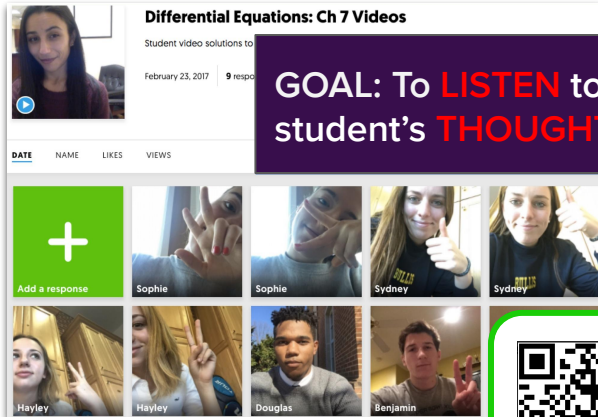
Differential Equations: Ch 7 Videos

Student video solutions to

February 23, 2017 | 9 respo

GOAL: To LISTEN to student's THOUGHT

DATE NAME LIKES VIEWS

Add a response

Sophie

Sophie

Sydney

Sydney

Hayley

Hayley

Douglas

Benjamin